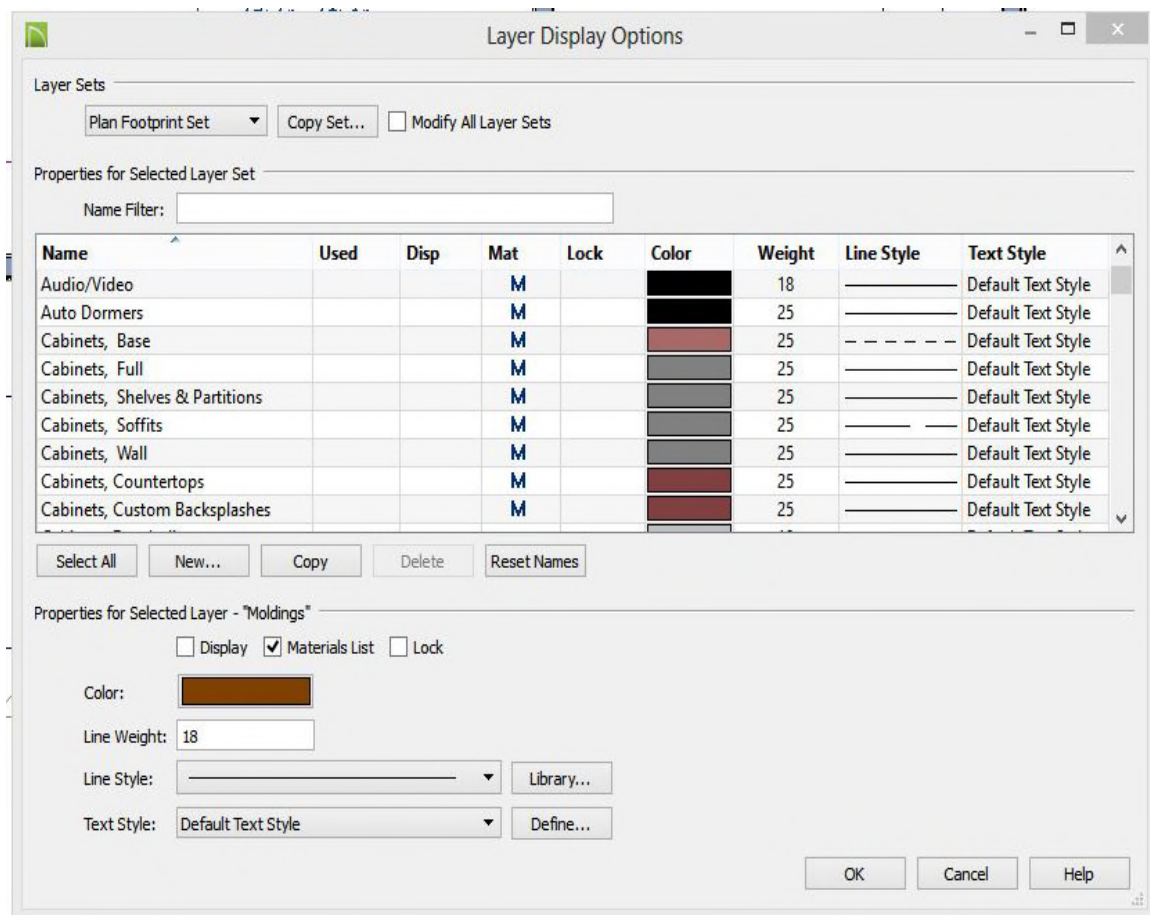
Layer Display Options

Layer Sets

Plan Footprint Set | Copy Set... | Modify All Layer Sets

Properties for Selected Layer Set

Name Filter:

| Name | Used | Disp | Mat | Lock | Color | Weight | Line Style | Text Style |
|---|---|---|---|---|---|---|---|---|
| Audio/Video | | | M | | | 18 | | Default Text Style |
| Auto Dormers | | | M | | | 25 | | Default Text Style |
| Cabinets, Base | | | M | | | 25 | | Default Text Style |
| Cabinets, Full | | | M | | | 25 | | Default Text Style |
| Cabinets, Shelves & Partitions | | | M | | | 25 | | Default Text Style |
| Cabinets, Soffits | | | M | | | 25 | | Default Text Style |
| Cabinets, Wall | | | M | | | 25 | | Default Text Style |
| Cabinets, Countertops | | | M | | | 25 | | Default Text Style |
| Cabinets, Custom Backsplashes | | | M | | | 25 | | Default Text Style |

Select All | New... | Copy | Delete | Reset Names

Properties for Selected Layer - "Moldings"

Display | Materials List | Lock

Color:

Line Weight: 18

Line Style: | Library...

Text Style: Default Text Style | Define...

OK | Cancel | Help